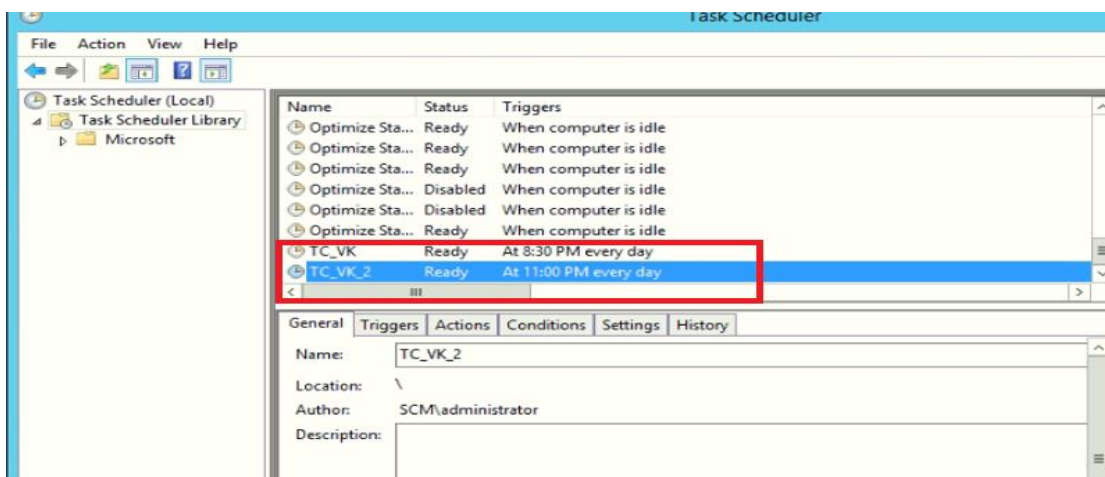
Task Scheduler

File Action View Help

Task Scheduler (Local)
Task Scheduler Library
Microsoft

| Name | Status | Triggers |
|---|---|---|
| Optimize Sta... | Ready | When computer is idle |
| Optimize Sta... | Ready | When computer is idle |
| Optimize Sta... | Ready | When computer is idle |
| Optimize Sta... | Disabled | When computer is idle |
| Optimize Sta... | Disabled | When computer is idle |
| Optimize Sta... | Ready | When computer is idle |
| TC_VK | Ready | At 8:30 PM every day |
| TC_VK_2 | Ready | At 11:00 PM every day |

General Triggers Actions Conditions Settings History

Name: TC_VK_2

Location: \

Author: SCM\administrator

Description: